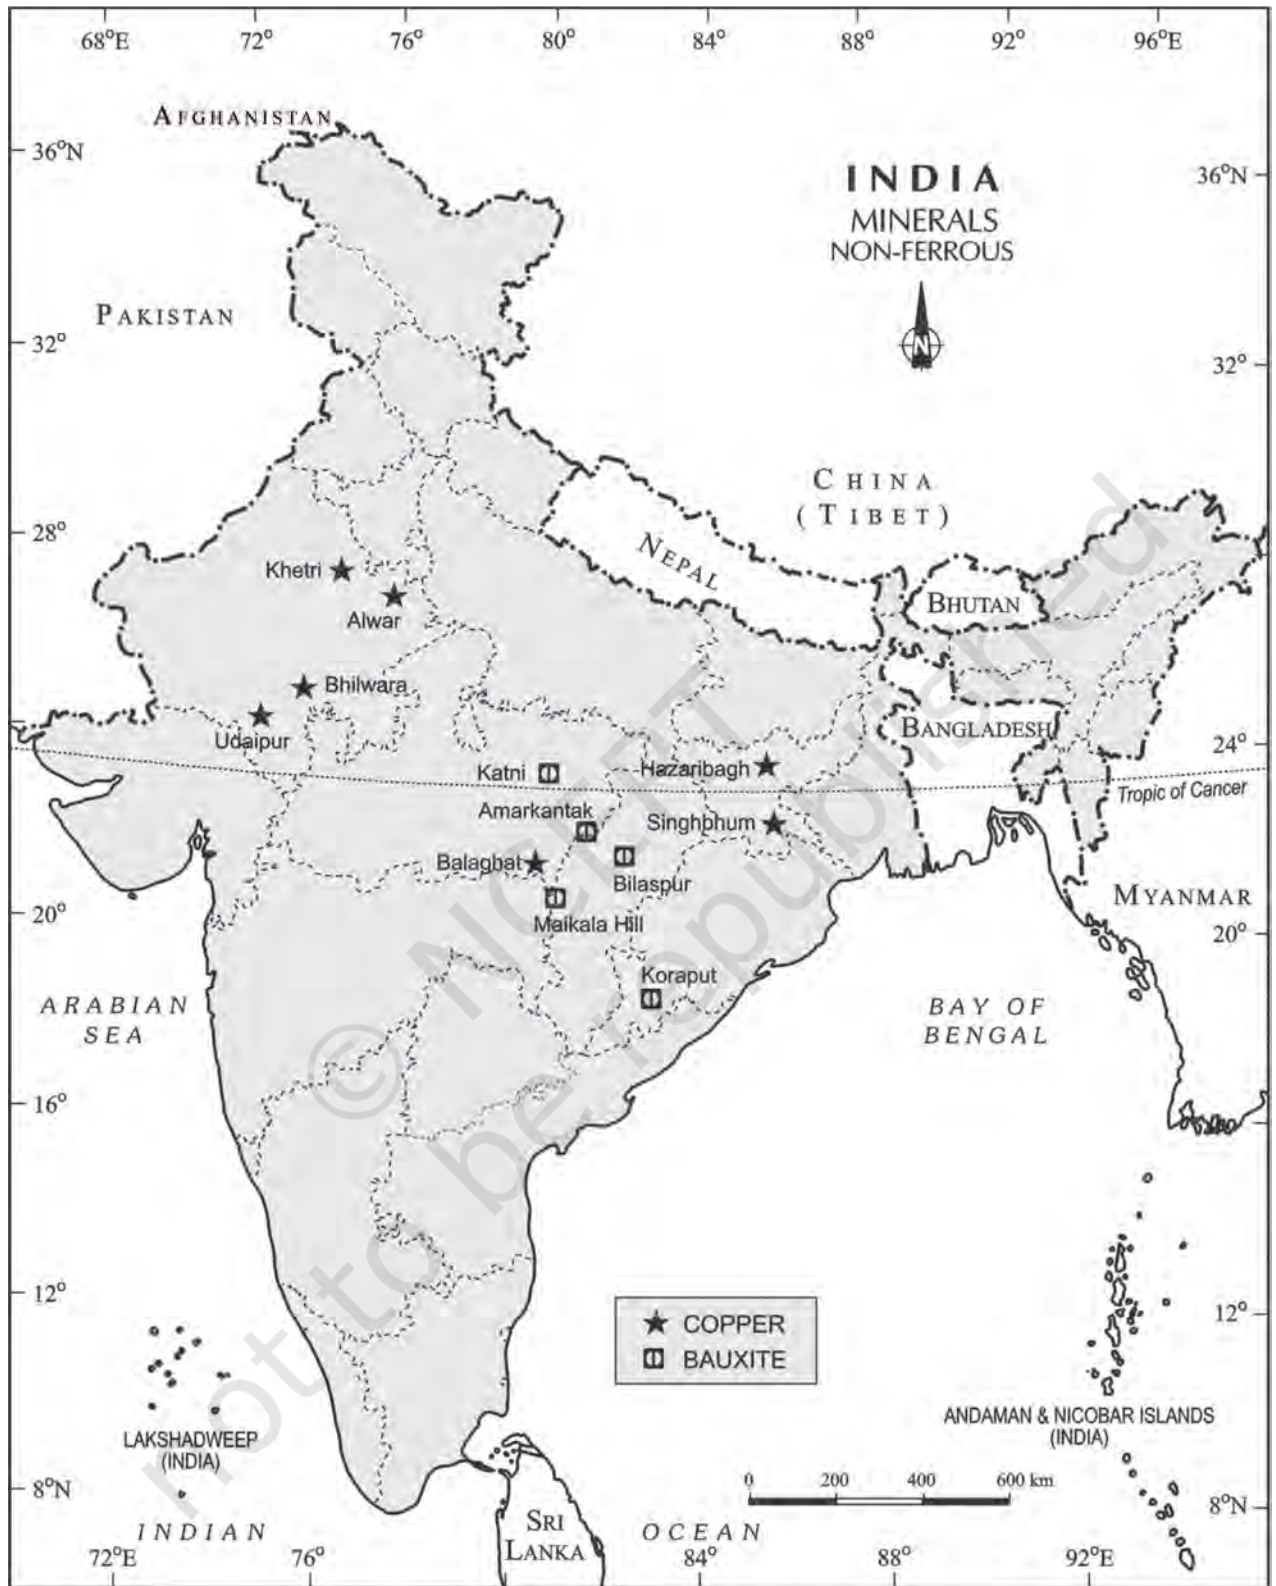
68°E 72° 76° 80° 84° 88° 92° 96°E

AFGHANISTAN

36°N

INDIA
MINERALS
NON-FERROUS

36°N

PAKISTAN

32°

N

32°

CHINA
(TIBET)

28°

NEPAL

Khetri

Alwar

BHUTAN

Bhilwara

Udaipur

BANGLADESH

24°

Katni

Hazaribagh

Tropic of Cancer

Amarkantak

Singhbhum

Balaghat

Bilaspur

MYANMAR

20°

Maikala Hill

20°

Koraput

ARABIAN SEA

BAY OF BENGAL

16°

12°

★ COPPER
BAUXITE

12°

ANDAMAN & NICOBAR ISLANDS (INDIA)

LAKSHADWEEP (INDIA)

0 200 400 600 km

8°N

8°N

INDIAN

SRI LANKA

OCEAN

72°E 76° 84° 88° 92°E

© NCERT not to be republished